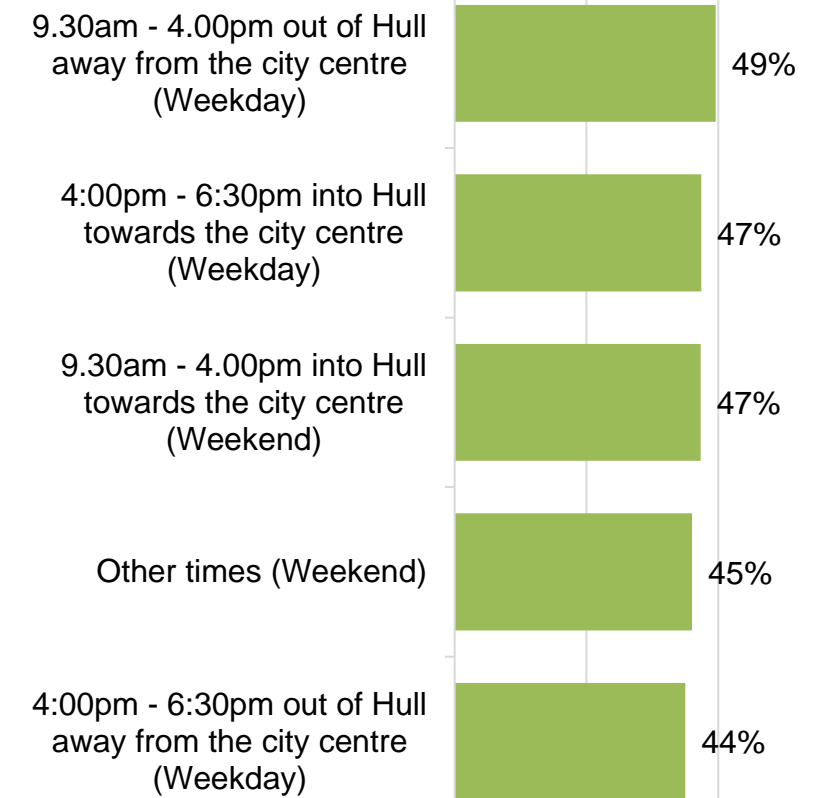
9.30am - 4.00pm out of Hull away from the city centre (Weekday)

49%

4:00pm - 6:30pm into Hull towards the city centre (Weekday)

47%

9.30am - 4.00pm into Hull towards the city centre (Weekend)

47%

Other times (Weekend)

45%

4:00pm - 6:30pm out of Hull away from the city centre (Weekday)

44%